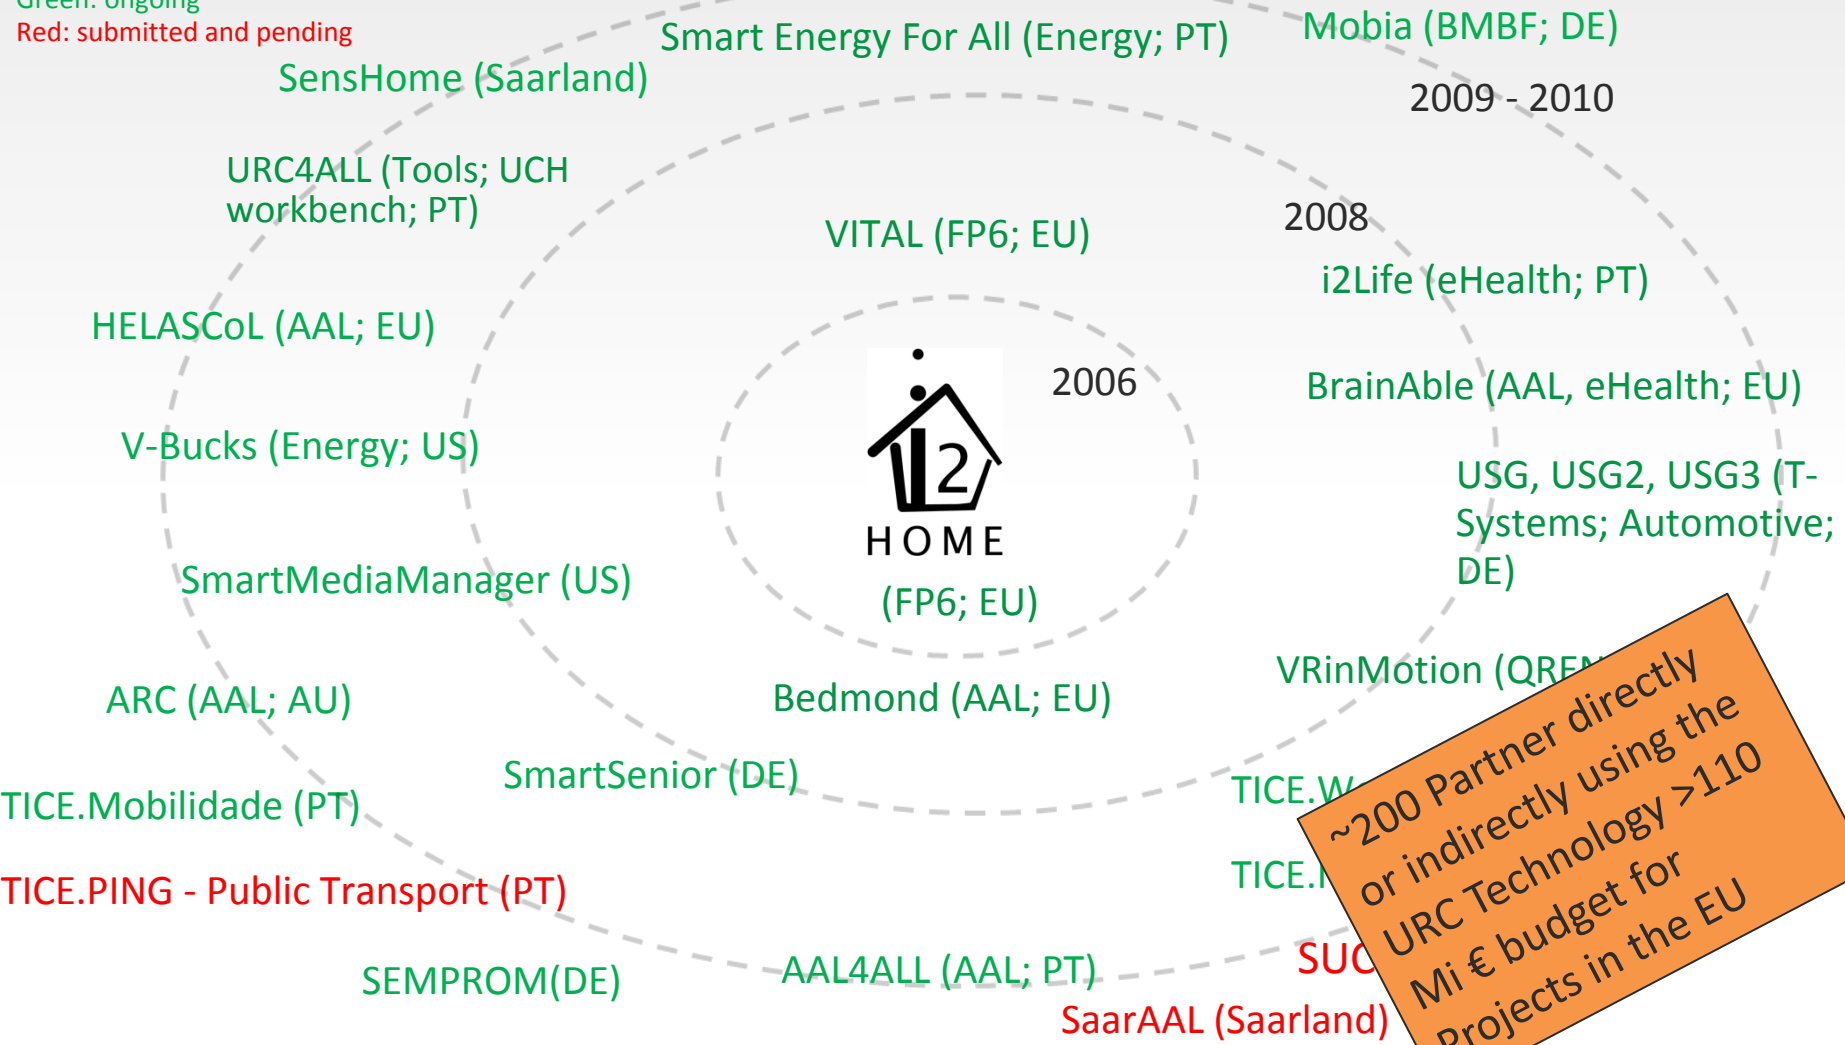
Green: ongoing
Red: submitted and pending

Smart Energy For All (Energy; PT)
Mobia (BMBF; DE)
SensHome (Saarland)
2009 - 2010
URC4ALL (Tools; UCH workbench; PT)
2008
VITAL (FP6; EU)
i2Life (eHealth; PT)
HELASCoL (AAL; EU)
2006
BrainAble (AAL, eHealth; EU)
V-Bucks (Energy; US)
i2
HOME
USG, USG2, USG3 (T-Systems; Automotive; DE)
SmartMediaManager (US)
(FP6; EU)
VRinMotion (QREN
ARC (AAL; AU)
Bedmond (AAL; EU)
SmartSenior (DE)
TICE.W
TICE.Mobilidade (PT)
TICE.
TICE.PING - Public Transport (PT)
SUC
SEMPROM(DE)
AAL4ALL (AAL; PT)
SaarAAL (Saarland)

~200 Partner directly or indirectly using the URC Technology >110 Mi € budget for Projects in the EU